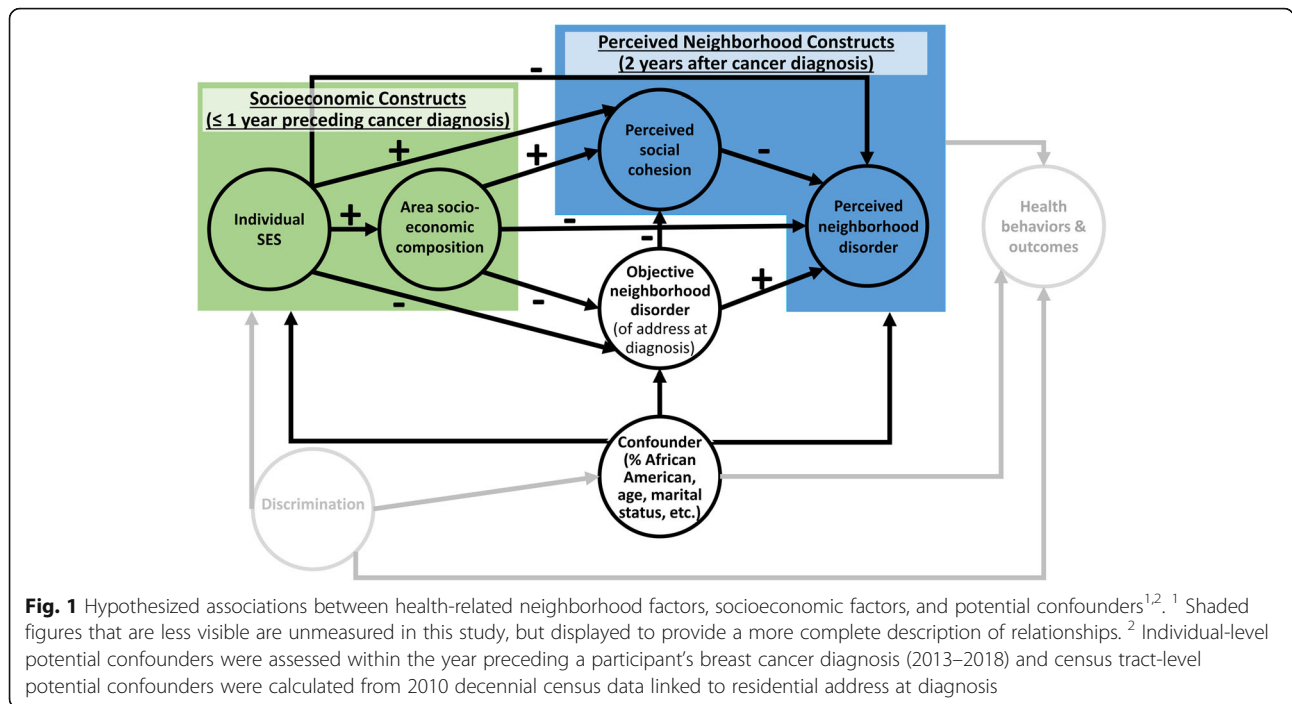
Perceived Neighborhood Constructs (2 years after cancer diagnosis)

Socioeconomic Constructs (≤ 1 year preceding cancer diagnosis)

-

+

+

-

Perceived social cohesion

Individual SES

+

Area socio-economic composition

-

-

Perceived neighborhood disorder

Health behaviors & outcomes

Objective neighborhood disorder (of address at diagnosis)

+

-

-

Confounder (% African American, age, marital status, etc.)

Discrimination

**Fig. 1** Hypothesized associations between health-related neighborhood factors, socioeconomic factors, and potential confounders$^{1,2}$. $^{1}$ Shaded figures that are less visible are unmeasured in this study, but displayed to provide a more complete description of relationships. $^{2}$ Individual-level potential confounders were assessed within the year preceding a participant's breast cancer diagnosis (2013–2018) and census tract-level potential confounders were calculated from 2010 decennial census data linked to residential address at diagnosis